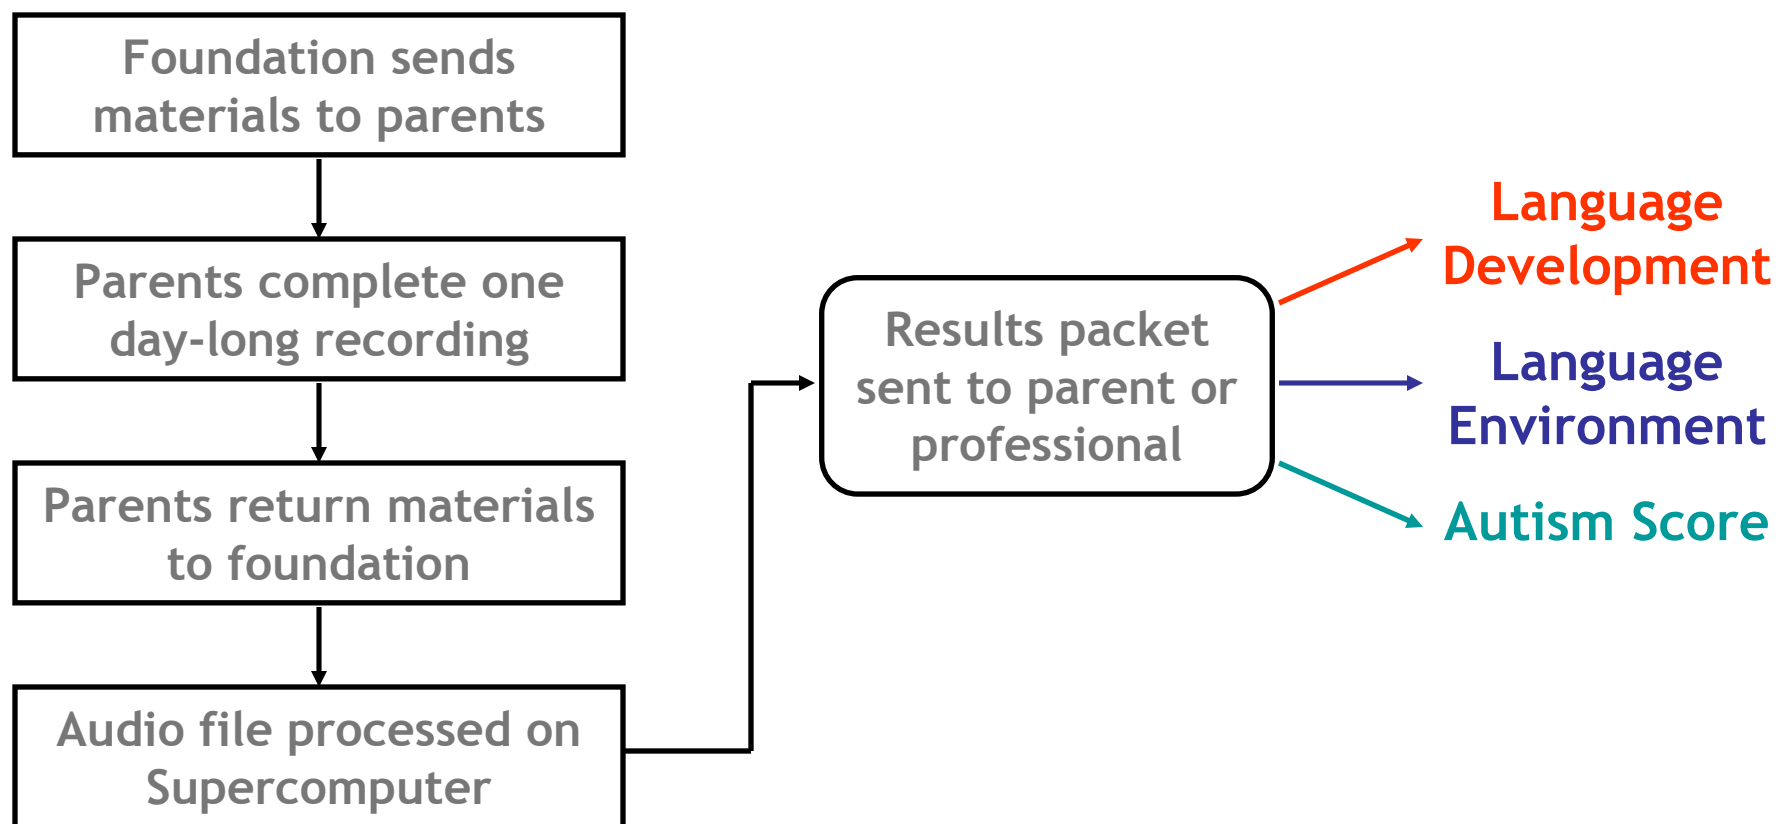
Foundation sends materials to parents

Parents complete one day-long recording

Parents return materials to foundation

Audio file processed on Supercomputer

Results packet sent to parent or professional

Language Development

Language Environment

Autism Score